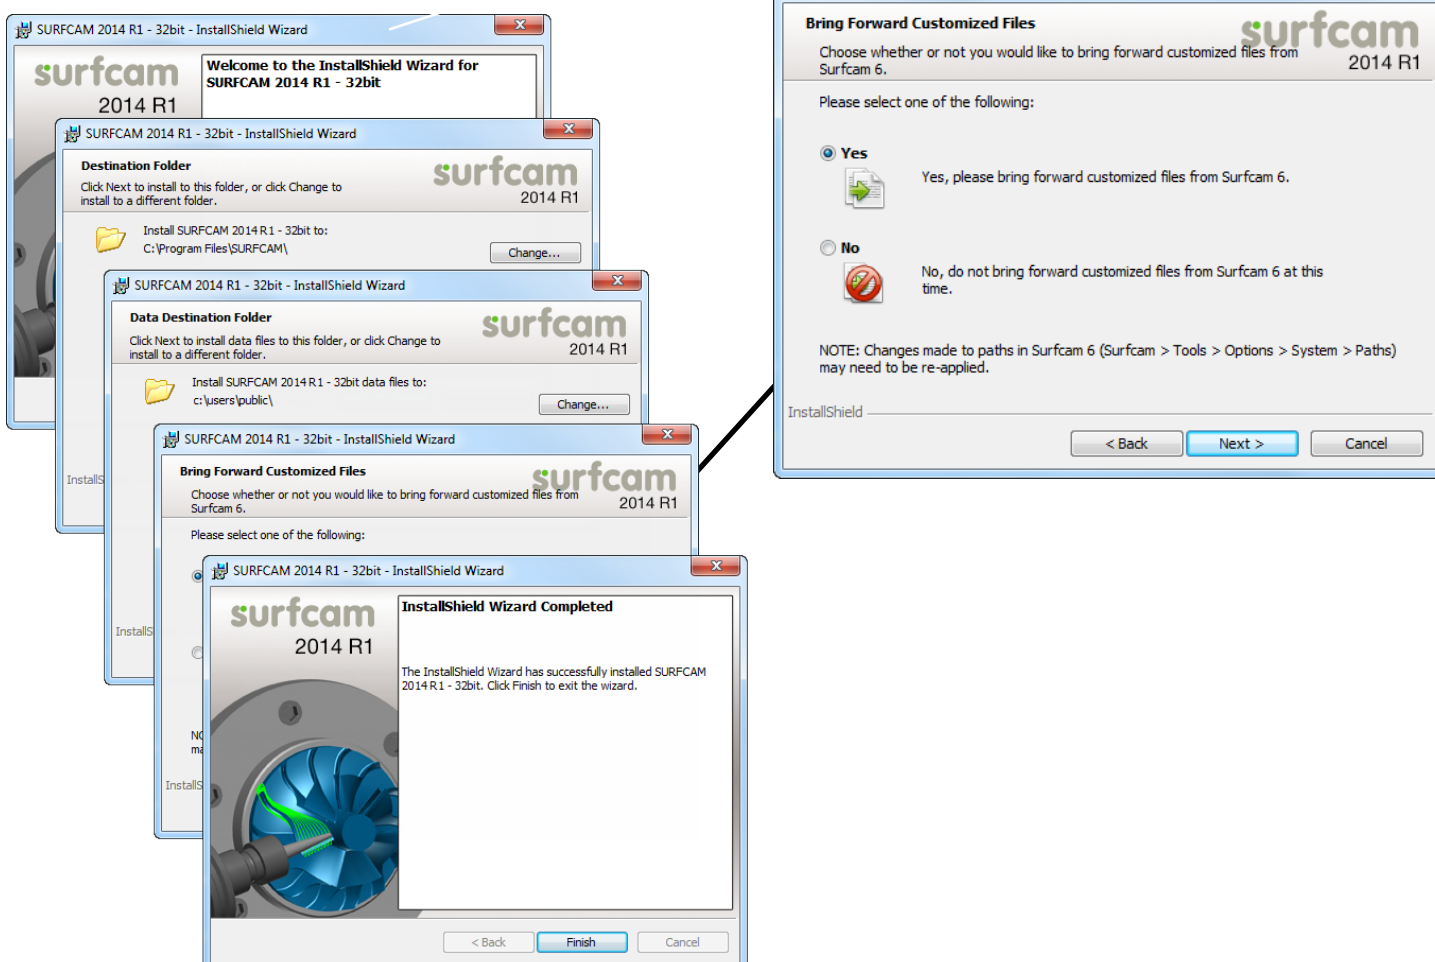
SURFCAM 2014 R1 - 32bit - InstallShield Wizard

surfcam 2014 R1

Welcome to the InstallShield Wizard for SURFCAM 2014 R1 - 32bit

SURFCAM 2014 R1 - 32bit - InstallShield Wizard

Destination Folder

Click Next to install to this folder, or click Change to install to a different folder.

surfcam 2014 R1

Install SURFCAM 2014 R1 - 32bit to:
C:\Program Files\SURFCAM\

Change...

InstallS

SURFCAM 2014 R1 - 32bit - InstallShield Wizard

Data Destination Folder

Click Next to install data files to this folder, or click Change to install to a different folder.

surfcam 2014 R1

Install SURFCAM 2014 R1 - 32bit data files to:
c:\users\public\

Change...

InstallS

SURFCAM 2014 R1 - 32bit - InstallShield Wizard

Bring Forward Customized Files

Choose whether or not you would like to bring forward customized files from Surfcam 6.

surfcam 2014 R1

Please select one of the following:

NO
ma

InstallS

SURFCAM 2014 R1 - 32bit - InstallShield Wizard

surfcam 2014 R1

InstallShield Wizard Completed

The InstallShield Wizard has successfully installed SURFCAM 2014 R1 - 32bit. Click Finish to exit the wizard.

< Back Finish Cancel

Bring Forward Customized Files

Choose whether or not you would like to bring forward customized files from Surfcam 6.

surfcam 2014 R1

Please select one of the following:

Yes

Yes, please bring forward customized files from Surfcam 6.

No

No, do not bring forward customized files from Surfcam 6 at this time.

NOTE: Changes made to paths in Surfcam 6 (Surfcam > Tools > Options > System > Paths) may need to be re-applied.

InstallShield

< Back Next > Cancel